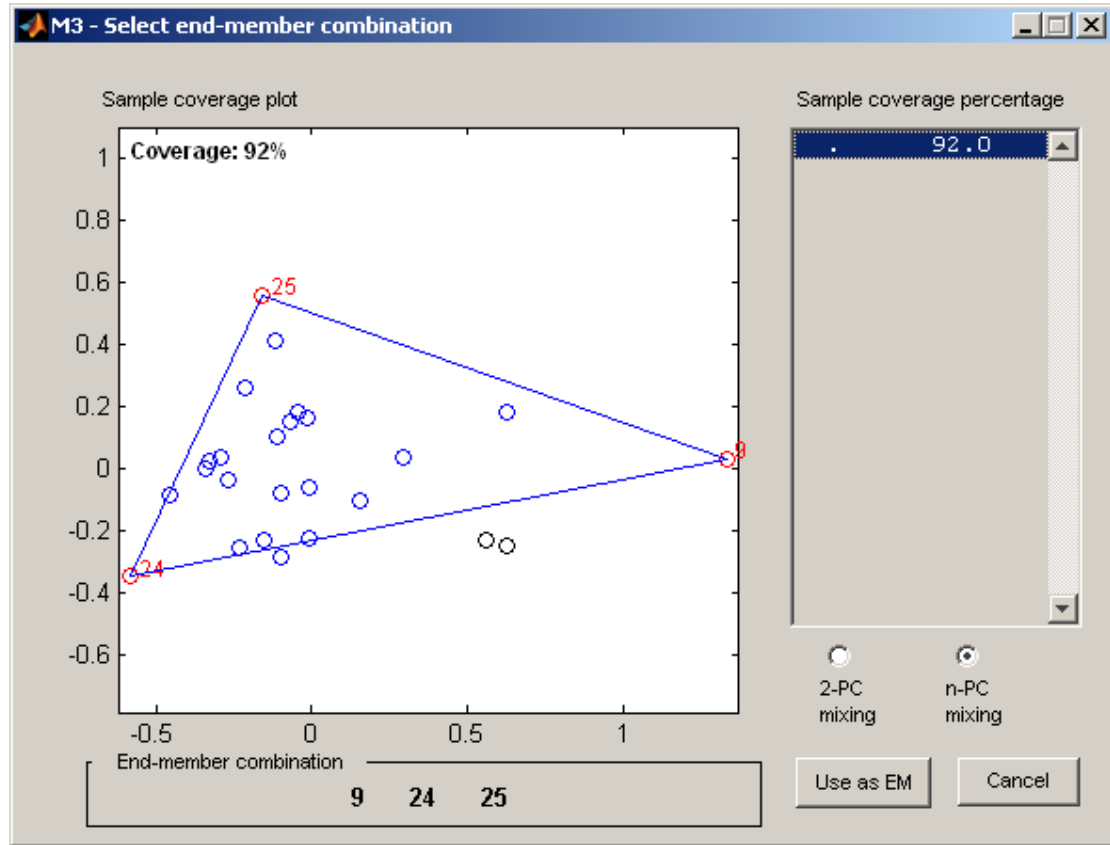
M3 - Select end-member combination

Sample coverage plot

Coverage: 92%

1
0.8
0.6
0.4
0.2
0
-0.2
-0.4
-0.6

-0.5
0
0.5
1

25
9
24

Sample coverage percentage

. 92.0

2-PC mixing

n-PC mixing

End-member combination

9 24 25

Use as EM

Cancel